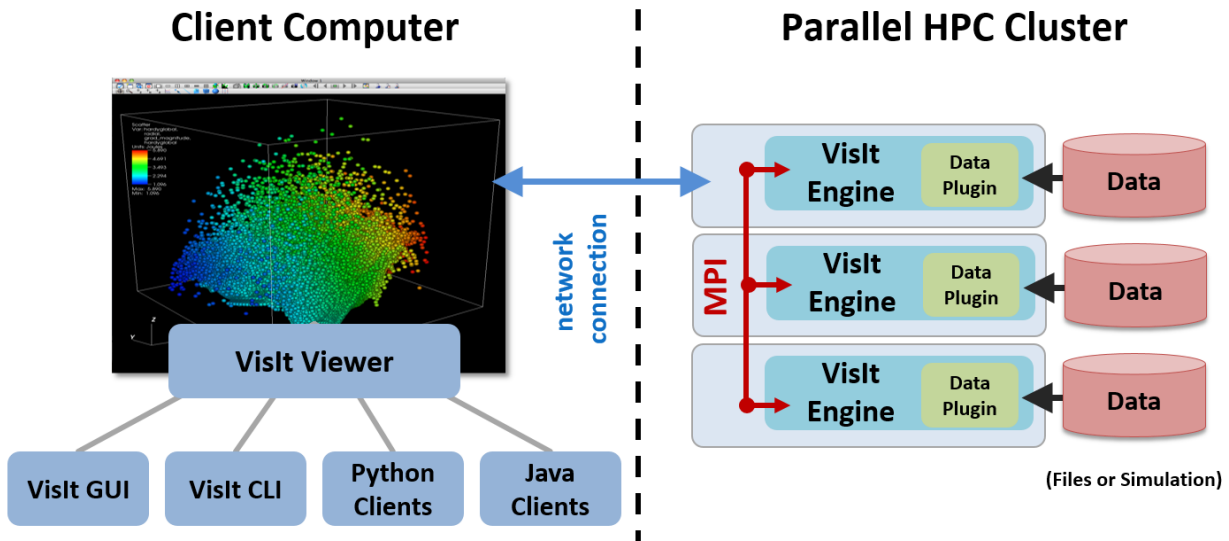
Client Computer

Parallel HPC Cluster

VisIt Viewer

VisIt GUI

VisIt CLI

Python Clients

Java Clients

network connection

MPI

VisIt Engine

Data Plugin

Data

VisIt Engine

Data Plugin

Data

VisIt Engine

Data Plugin

Data

(Files or Simulation)